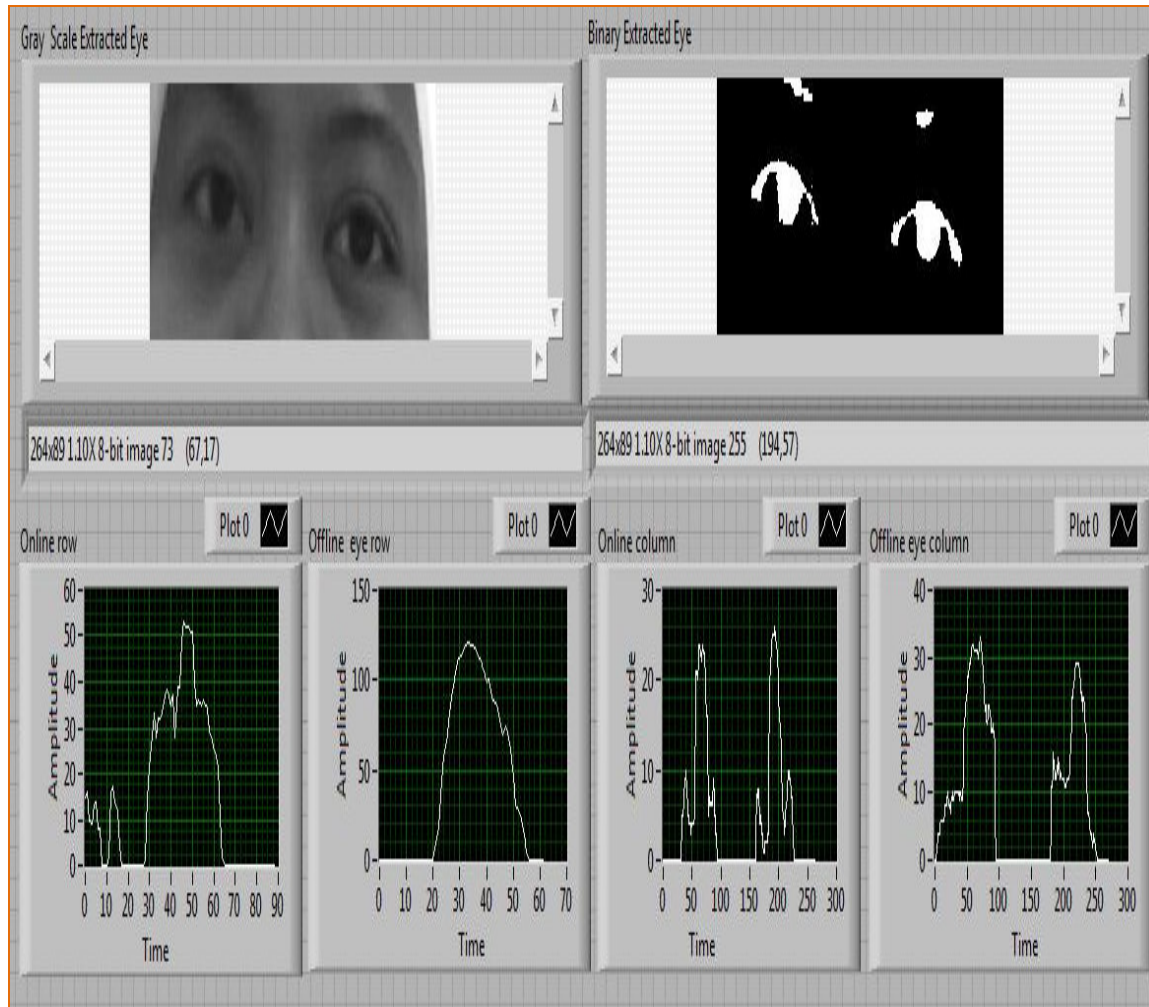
Gray Scale Extracted Eye

Binary Extracted Eye

264x89 1.10X 8-bit image 73 (67,17)

264x89 1.10X 8-bit image 255 (194,57)

Online row

Plot 0

Amplitude

60
50
40
30
20
10
0

0 10 20 30 40 50 60 70 80 90

Time

Offline eye row

Plot 0

Amplitude

150
100
50
0

0 10 20 30 40 50 60 70

Time

Online column

Plot 0

Amplitude

30
20
10
0

0 50 100 150 200 250 300

Time

Offline eye column

Plot 0

Amplitude

40
30
20
10
0

0 50 100 150 200 250 300

Time